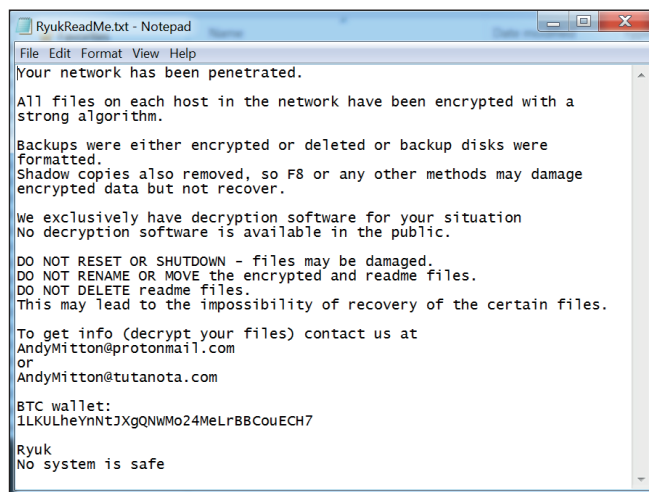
RyukReadMe.txt - Notepad

File Edit Format View Help

Your network has been penetrated.

All files on each host in the network have been encrypted with a strong algorithm.

Backups were either encrypted or deleted or backup disks were formatted.
Shadow copies also removed, so F8 or any other methods may damage encrypted data but not recover.

We exclusively have decryption software for your situation
No decryption software is available in the public.

DO NOT RESET OR SHUTDOWN - files may be damaged.
DO NOT RENAME OR MOVE the encrypted and readme files.
DO NOT DELETE readme files.
This may lead to the impossibility of recovery of the certain files.

To get info (decrypt your files) contact us at
AndyMitton@protonmail.com
or
AndyMitton@tutanota.com

BTC wallet:
1LKULheYnNtJXgQNWMo24MeLrBBCouECH7

Ryuk
No system is safe